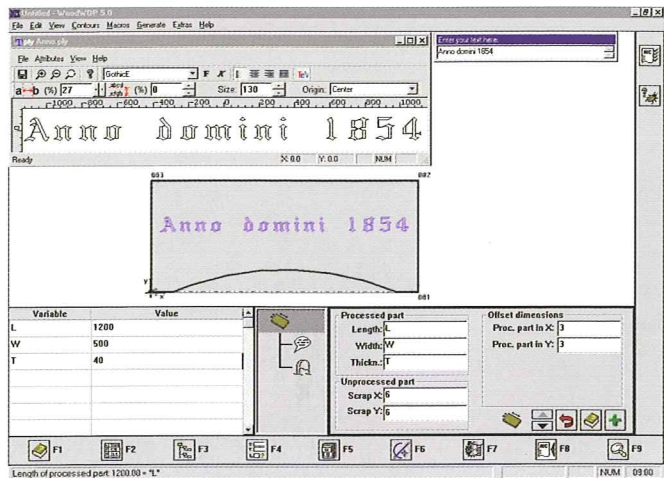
Untitled - WoodWOP 5.0
File Edit View Contours Macros Generate Extras Help

Anno.ply
File Attributes View Help
GothicE
F K
TeX
a↔b (%) 27
(%) 0
Size: 130
Origin: Center
1000 800 600 400 200 0 200 400 600 800 1000
Anno domini 1854
Ready
X: 0.0 Y: 0.0 NUM

Enter your text here.
Anno domini 1854

003
002
Anno domini 1854
001

| Variable | Value |
|---|---|
| L | 1200 |
| W | 500 |
| T | 40 |

Processed part
Length: L
Width: W
Thickn.: T

Unprocessed part
Scrap X: 6
Scrap Y: 6

Offset dimensions
Proc. part in X: 3
Proc. part in Y: 3

F1 F2 F3 F4 F5 F6 F7 F8 F9

Length of processed part: 1200.00 = "L"
NUM 09:00